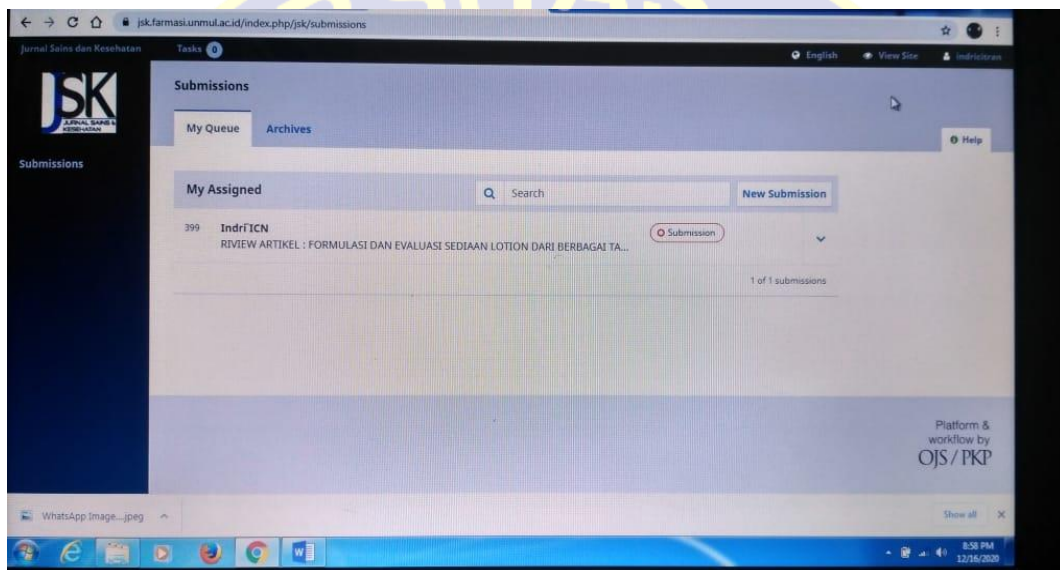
jsk.farmasi.unmul.ac.id/index.php/jsk/submissions

Jurnal Sains dan Kesehatan
Tasks 0
English
View Site
indricitran

JSK
JURNAL SAINS & KESEHATAN

Submissions

Submissions

My Queue
Archives

Help

My Assigned
Search
New Submission

399
Indri ICN
RIVIEW ARTIKEL : FORMULASI DAN EVALUASI SEDIAAN LOTION DARI BERBAGAI TA...
Submission

1 of 1 submissions

Platform & workflow by
OJS / PKP

WhatsApp Image....jpeg
Show all

8:58 PM
12/16/2020